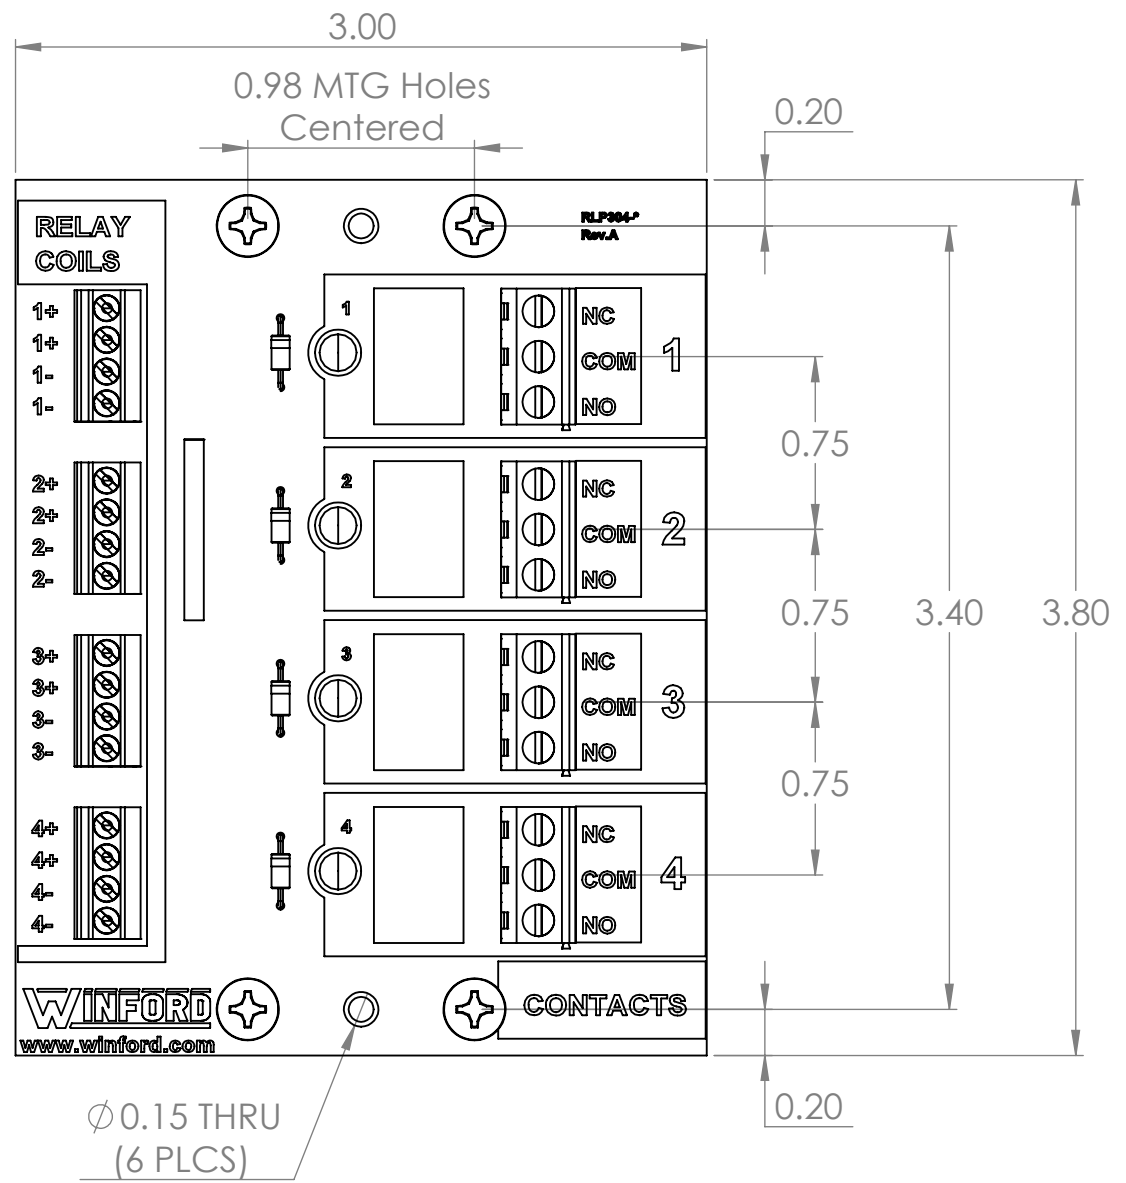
3.00

0.98 MTG Holes Centered

0.20

RELAY COILS

RLP304-*
Rev.A

1+
1+
1-
1-

2+
2+
2-
2-

3+
3+
3-
3-

4+
4+
4-
4-

1
NC
COM
NO
1

2
NC
COM
NO
2

3
NC
COM
NO
3

4
NC
COM
NO
4

0.75

0.75

0.75

3.40

3.80

WINFORD
www.winford.com

CONTACTS

0.20

$\varnothing$0.15 THRU
(6 PLCS)